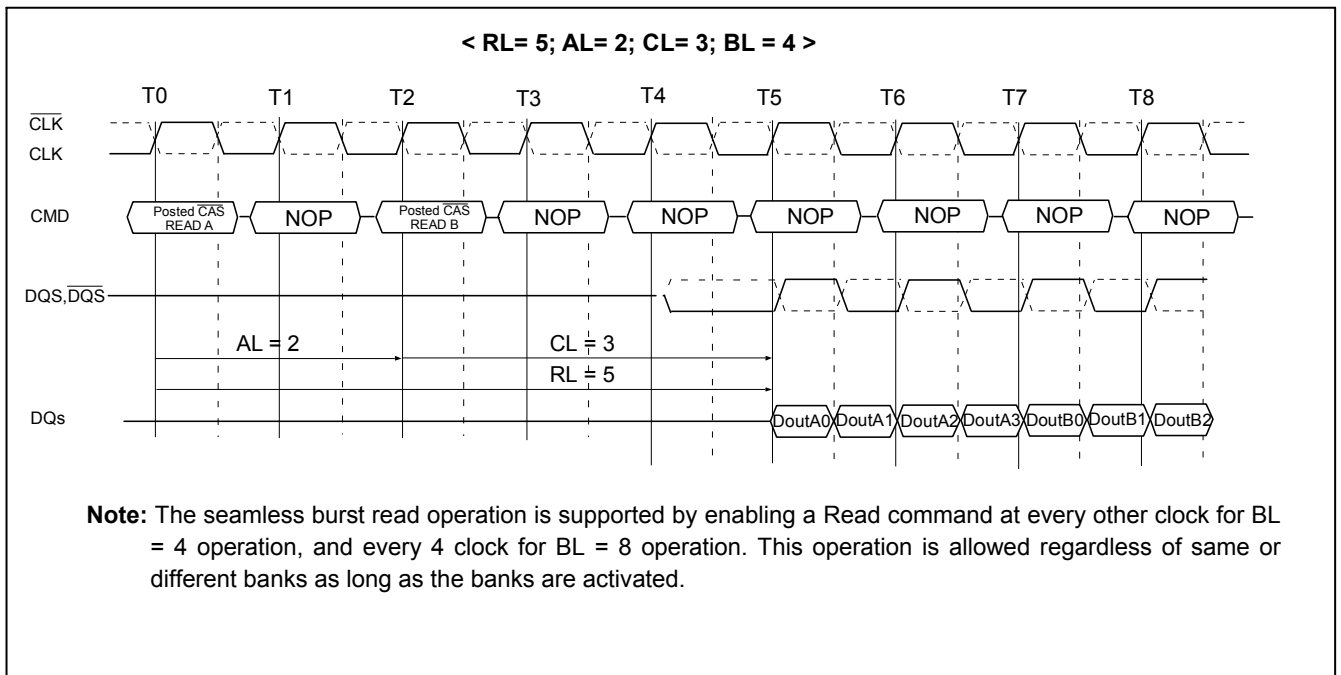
< RL= 5; AL= 2; CL= 3; BL = 4 >

T0 T1 T2 T3 T4 T5 T6 T7 T8

$\overline{CLK}$
CLK

CMD
Posted $\overline{CAS}$ READ A
NOP
Posted $\overline{CAS}$ READ B
NOP
NOP
NOP
NOP
NOP
NOP

DQS,$\overline{DQS}$

AL = 2
CL = 3
RL = 5

DQs
DoutA0 DoutA1 DoutA2 DoutA3 DoutB0 DoutB1 DoutB2

**Note:** The seamless burst read operation is supported by enabling a Read command at every other clock for BL = 4 operation, and every 4 clock for BL = 8 operation. This operation is allowed regardless of same or different banks as long as the banks are activated.